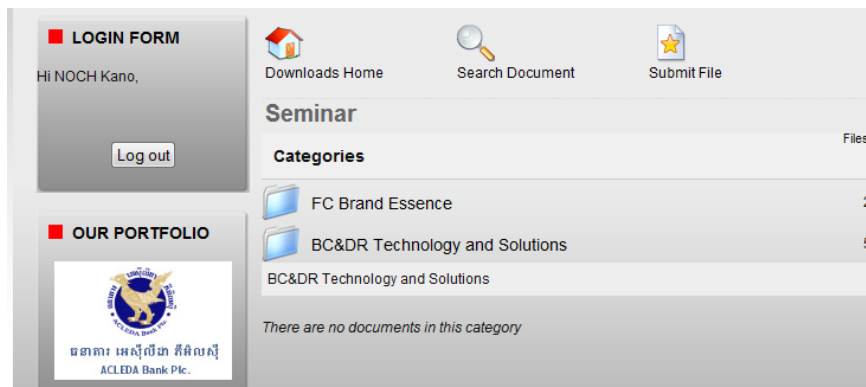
LOGIN FORM

Hi NOCH Kano,

Log out

OUR PORTFOLIO

ACLEDA Bank Plc.

ធនាគារ អេស៊ីលីដា ភីអិលស៊ី
ACLEDA Bank Plc.

Downloads Home

Search Document

Submit File

Seminar

Categories

Files

FC Brand Essence

2

BC&DR Technology and Solutions

5

BC&DR Technology and Solutions

There are no documents in this category